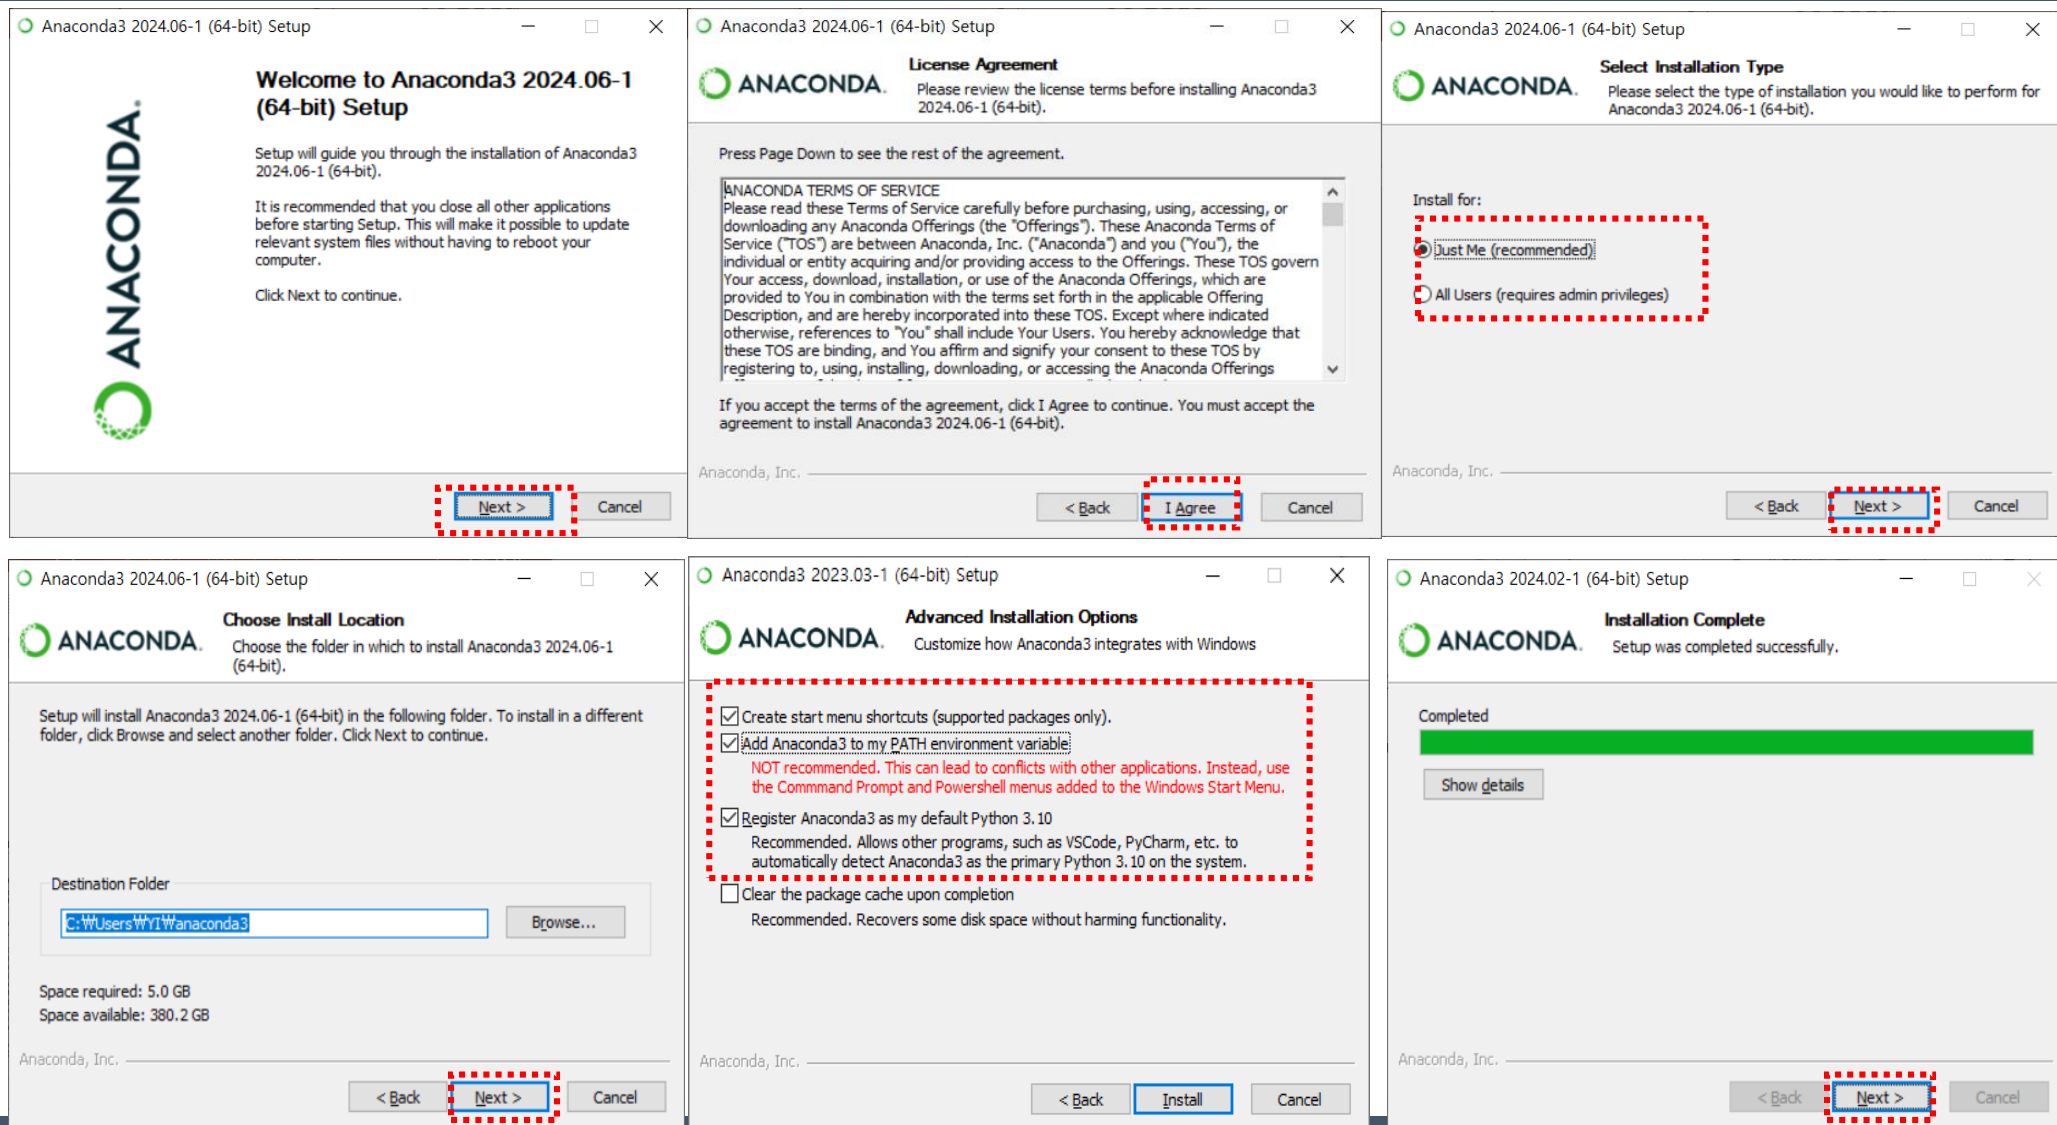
Anaconda3 2024.06-1 (64-bit) Setup

ANACONDA.

Welcome to Anaconda3 2024.06-1 (64-bit) Setup

Setup will guide you through the installation of Anaconda3 2024.06-1 (64-bit).

It is recommended that you close all other applications before starting Setup. This will make it possible to update relevant system files without having to reboot your computer.

Click Next to continue.

Next >
Cancel

Anaconda3 2024.06-1 (64-bit) Setup

ANACONDA.

License Agreement

Please review the license terms before installing Anaconda3 2024.06-1 (64-bit).

Press Page Down to see the rest of the agreement.

ANACONDA TERMS OF SERVICE
Please read these Terms of Service carefully before purchasing, using, accessing, or downloading any Anaconda Offerings (the "Offerings"). These Anaconda Terms of Service ("TOS") are between Anaconda, Inc. ("Anaconda") and you ("You"), the individual or entity acquiring and/or providing access to the Offerings. These TOS govern Your access, download, installation, or use of the Anaconda Offerings, which are provided to You in combination with the terms set forth in the applicable Offering Description, and are hereby incorporated into these TOS. Except where indicated otherwise, references to "You" shall include Your Users. You hereby acknowledge that these TOS are binding, and You affirm and signify your consent to these TOS by registering to, using, installing, downloading, or accessing the Anaconda Offerings

If you accept the terms of the agreement, click I Agree to continue. You must accept the agreement to install Anaconda3 2024.06-1 (64-bit).

Anaconda, Inc.

< Back
I Agree
Cancel

Anaconda3 2024.06-1 (64-bit) Setup

ANACONDA.

Select Installation Type

Please select the type of installation you would like to perform for Anaconda3 2024.06-1 (64-bit).

Install for:

Just Me (recommended)

All Users (requires admin privileges)

Anaconda, Inc.

< Back
Next >
Cancel

Anaconda3 2024.06-1 (64-bit) Setup

ANACONDA.

Choose Install Location

Choose the folder in which to install Anaconda3 2024.06-1 (64-bit).

Setup will install Anaconda3 2024.06-1 (64-bit) in the following folder. To install in a different folder, click Browse and select another folder. Click Next to continue.

Destination Folder

C:\Users\YI\anaconda3

Browse...

Space required: 5.0 GB
Space available: 380.2 GB

Anaconda, Inc.

< Back
Next >
Cancel

Anaconda3 2023.03-1 (64-bit) Setup

ANACONDA.

Advanced Installation Options

Customize how Anaconda3 integrates with Windows

Create start menu shortcuts (supported packages only).

Add Anaconda3 to my PATH environment variable

NOT recommended. This can lead to conflicts with other applications. Instead, use the Commmand Prompt and Powershell menus added to the Windows Start Menu.

Register Anaconda3 as my default Python 3.10

Recommended. Allows other programs, such as VSCode, PyCharm, etc. to automatically detect Anaconda3 as the primary Python 3.10 on the system.

Clear the package cache upon completion

Recommended. Recovers some disk space without harming functionality.

Anaconda, Inc.

< Back
Install
Cancel

Anaconda3 2024.02-1 (64-bit) Setup

ANACONDA.

Installation Complete

Setup was completed successfully.

Completed

Show details

Anaconda, Inc.

< Back
Next >
Cancel